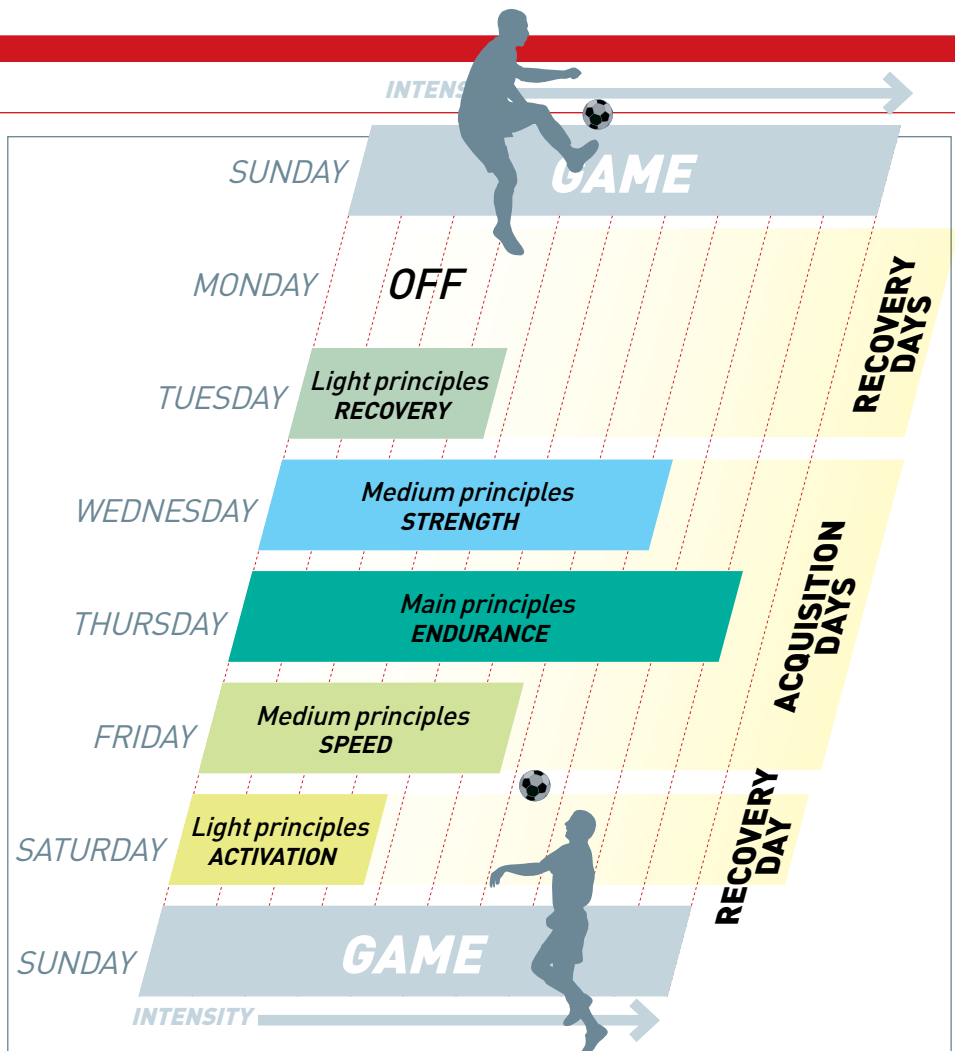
INTENS

SUNDAY GAME

MONDAY OFF

TUESDAY Light principles RECOVERY

RECOVERY DAYS

WEDNESDAY Medium principles STRENGTH

THURSDAY Main principles ENDURANCE

ACQUISITION DAYS

FRIDAY Medium principles SPEED

SATURDAY Light principles ACTIVATION

RECOVERY DAY

SUNDAY GAME

INTENSITY